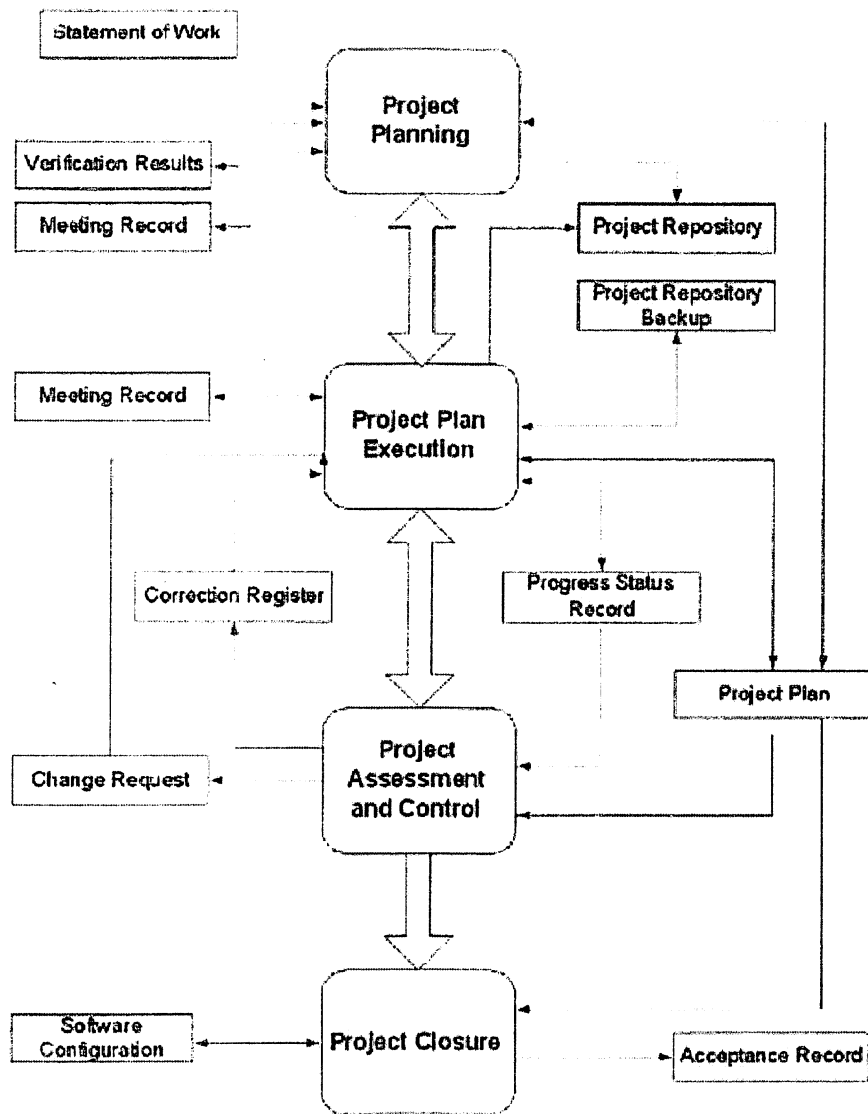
Statement of Work

Project Planning

Verification Results

Meeting Record

Project Repository

Project Repository Backup

Meeting Record

Project Plan Execution

Correction Register

Progress Status Record

Project Plan

Change Request

Project Assessment and Control

Software Configuration

Project Closure

Acceptance Record